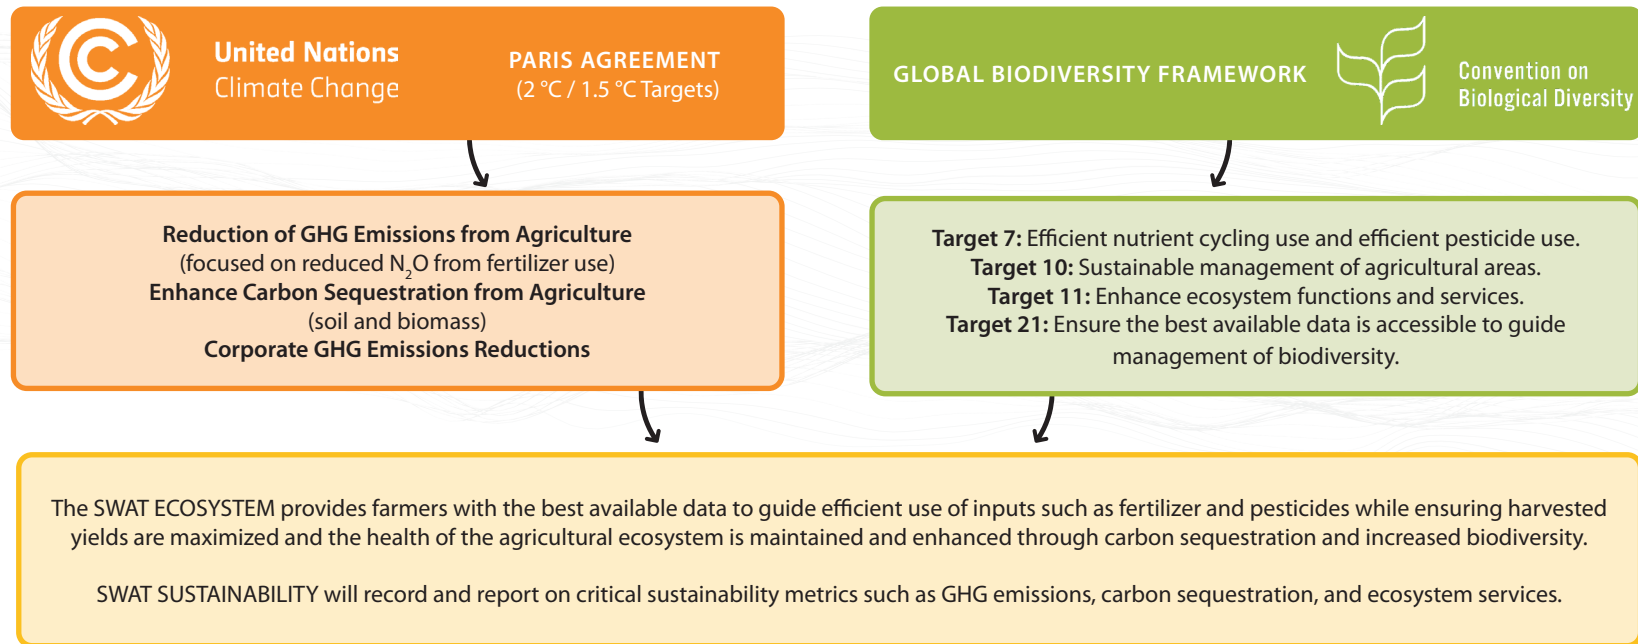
United Nations
Climate Change

PARIS AGREEMENT
(2 °C / 1.5 °C Targets)

GLOBAL BIODIVERSITY FRAMEWORK

Convention on
Biological Diversity

Reduction of GHG Emissions from Agriculture
(focused on reduced $N_2O$ from fertilizer use)
Enhance Carbon Sequestration from Agriculture
(soil and biomass)
Corporate GHG Emissions Reductions

Target 7: Efficient nutrient cycling use and efficient pesticide use.
Target 10: Sustainable management of agricultural areas.
Target 11: Enhance ecosystem functions and services.
Target 21: Ensure the best available data is accessible to guide management of biodiversity.

The SWAT ECOSYSTEM provides farmers with the best available data to guide efficient use of inputs such as fertilizer and pesticides while ensuring harvested yields are maximized and the health of the agricultural ecosystem is maintained and enhanced through carbon sequestration and increased biodiversity.

SWAT SUSTAINABILITY will record and report on critical sustainability metrics such as GHG emissions, carbon sequestration, and ecosystem services.